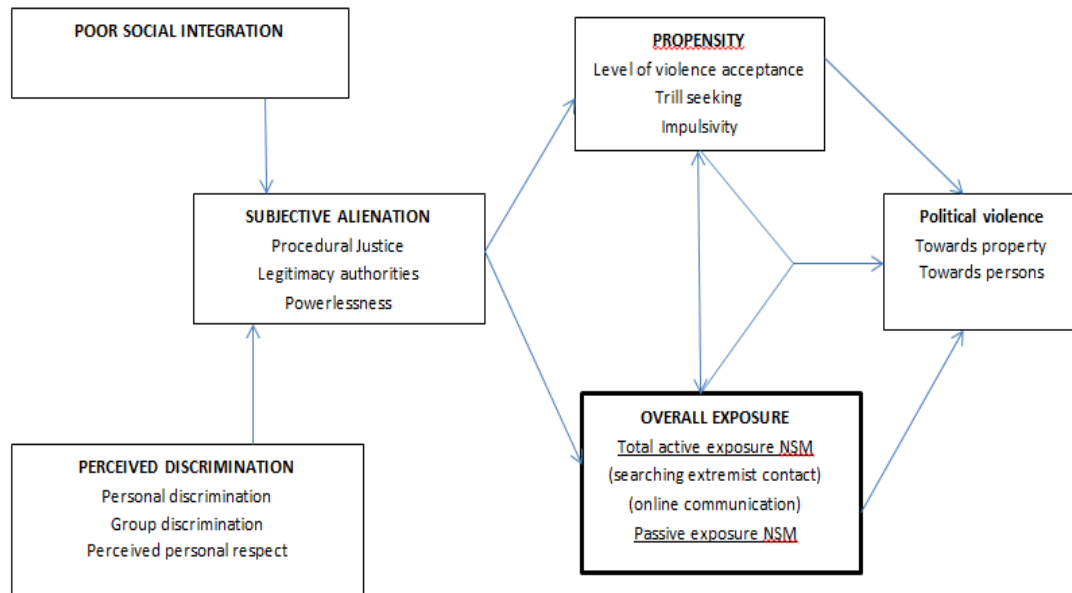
POOR SOCIAL INTEGRATION

PROPENSITY
Level of violence acceptance
Trill seeking
Impulsivity

SUBJECTIVE ALIENATION
Procedural Justice
Legitimacy authorities
Powerlessness

Political violence
Towards property
Towards persons

OVERALL EXPOSURE
Total active exposure NSM
(searching extremist contact)
(online communication)
Passive exposure NSM

PERCEIVED DISCRIMINATION
Personal discrimination
Group discrimination
Perceived personal respect